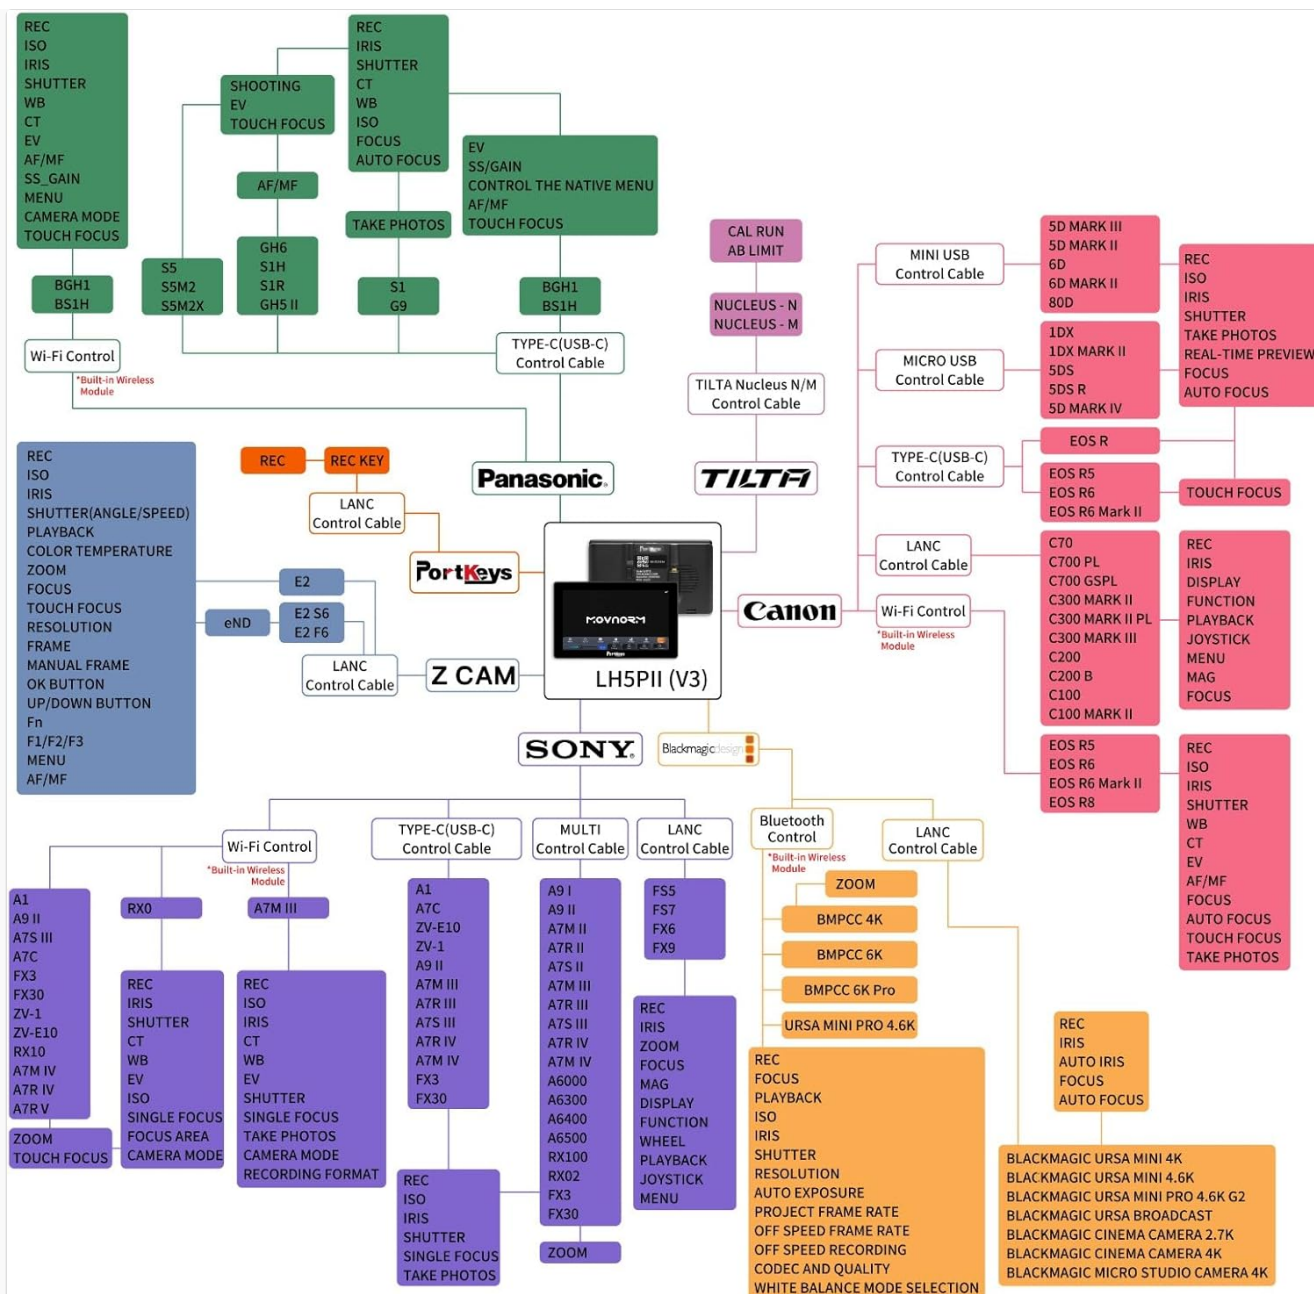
REC
ISO
IRIS
SHUTTER
WB
CT
EV
AF/MF
SS_GAIN
MENU
CAMERA MODE
TOUCH FOCUS

BGH1
BS1H

Wi-Fi Control
*Built-in Wireless Module

SHOOTING
EV
TOUCH FOCUS

AF/MF

S5
S5M2
S5M2X

GH6
S1H
S1R
GH5 II

REC
IRIS
SHUTTER
CT
WB
ISO
FOCUS
AUTO FOCUS

TAKE PHOTOS

S1
G9

EV
SS/GAIN
CONTROL THE NATIVE MENU
AF/MF
TOUCH FOCUS

BGH1
BS1H

TYPE-C(USB-C) Control Cable

Panasonic

CAL RUN
AB LIMIT

NUCLEUS - N
NUCLEUS - M

TILTA Nucleus N/M Control Cable

TILTA

MINI USB Control Cable

5D MARK III
5D MARK II
6D
6D MARK II
80D

MICRO USB Control Cable

1DX
1DX MARK II
5DS
5DS R
5D MARK IV

REC
ISO
IRIS
SHUTTER
TAKE PHOTOS
REAL-TIME PREVIEW
FOCUS
AUTO FOCUS

TYPE-C(USB-C) Control Cable

EOS R

EOS R5
EOS R6
EOS R6 Mark II

TOUCH FOCUS

LANC Control Cable

C70
C700 PL
C700 GSPL
C300 MARK II
C300 MARK II PL
C300 MARK III
C200
C200 B
C100
C100 MARK II

REC
IRIS
DISPLAY
FUNCTION
PLAYBACK
JOYSTICK
MENU
MAG
FOCUS

Canon

Wi-Fi Control
*Built-in Wireless Module

EOS R5
EOS R6
EOS R6 Mark II
EOS R8

REC
ISO
IRIS
SHUTTER
WB
CT
EV
AF/MF
FOCUS
AUTO FOCUS
TOUCH FOCUS
TAKE PHOTOS

REC
ISO
IRIS
SHUTTER(ANGLE/SPEED)
PLAYBACK
COLOR TEMPERATURE
ZOOM
FOCUS
TOUCH FOCUS
RESOLUTION
FRAME
MANUAL FRAME
OK BUTTON
UP/DOWN BUTTON
Fn
F1/F2/F3
MENU
AF/MF

REC
REC KEY

LANC Control Cable

PortKeys

E2

eND

E2 S6
E2 F6

LANC Control Cable

Z CAM

MOVNORM

LH5PII (V3)

SONY

Blackmagicdesign

Wi-Fi Control
*Built-in Wireless Module

TYPE-C(USB-C) Control Cable

MULTI Control Cable

LANC Control Cable

Bluetooth Control
*Built-in Wireless Module

LANC Control Cable

A1
A9 II
A7S III
A7C
FX3
FX30
ZV-1
ZV-E10
RX10
A7M IV
A7R IV
A7R V

ZOOM
TOUCH FOCUS

RX0

REC
IRIS
SHUTTER
CT
WB
EV
ISO
SINGLE FOCUS
FOCUS AREA
CAMERA MODE

A7M III

REC
ISO
IRIS
CT
WB
EV
SHUTTER
SINGLE FOCUS
TAKE PHOTOS
CAMERA MODE
RECORDING FORMAT

A1
A7C
ZV-E10
ZV-1
A9 II
A7M III
A7R III
A7S III
A7R IV
A7M IV
FX3
FX30

REC
ISO
IRIS
SHUTTER
SINGLE FOCUS
TAKE PHOTOS

A9 I
A9 II
A7M II
A7R II
A7S II
A7M III
A7R III
A7S III
A7R IV
A7M IV
A6000
A6300
A6400
A6500
RX100
RX02
FX3
FX30

ZOOM

FS5
FS7
FX6
FX9

REC
IRIS
ZOOM
FOCUS
MAG
DISPLAY
FUNCTION
WHEEL
PLAYBACK
JOYSTICK
MENU

ZOOM
BMPCC 4K
BMPCC 6K
BMPCC 6K Pro
URSA MINI PRO 4.6K

REC
FOCUS
PLAYBACK
ISO
IRIS
SHUTTER
RESOLUTION
AUTO EXPOSURE
PROJECT FRAME RATE
OFF SPEED FRAME RATE
OFF SPEED RECORDING
CODEC AND QUALITY
WHITE BALANCE MODE SELECTION

REC
IRIS
AUTO IRIS
FOCUS
AUTO FOCUS

BLACKMAGIC URSA MINI 4K
BLACKMAGIC URSA MINI 4.6K
BLACKMAGIC URSA MINI PRO 4.6K G2
BLACKMAGIC URSA BROADCAST
BLACKMAGIC CINEMA CAMERA 2.7K
BLACKMAGIC CINEMA CAMERA 4K
BLACKMAGIC MICRO STUDIO CAMERA 4K